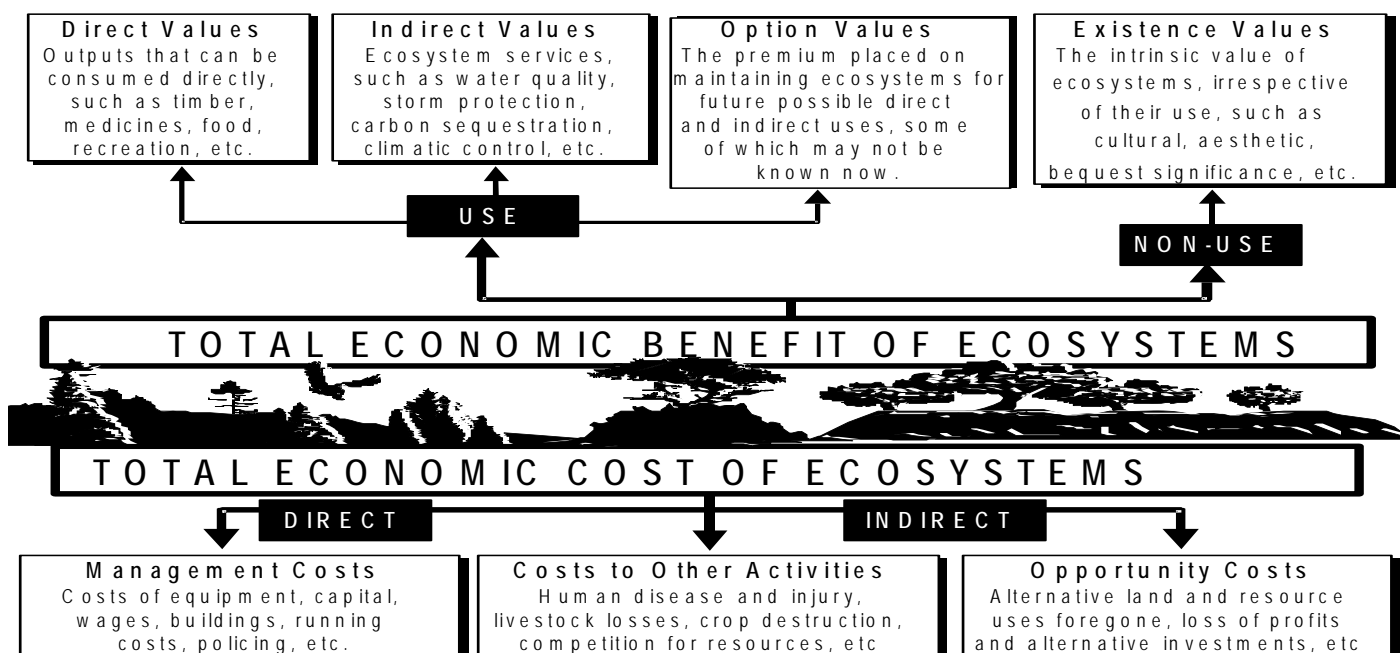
Direct Values
Outputs that can be consumed directly, such as timber, medicines, food, recreation, etc.

Indirect Values
Ecosystem services, such as water quality, storm protection, carbon sequestration, climatic control, etc.

Option Values
The premium placed on maintaining ecosystems for future possible direct and indirect uses, some of which may not be known now.

Existence Values
The intrinsic value of ecosystems, irrespective of their use, such as cultural, aesthetic, bequest significance, etc.

USE

NON-USE

TOTAL ECONOMIC BENEFIT OF ECOSYSTEMS

TOTAL ECONOMIC COST OF ECOSYSTEMS

DIRECT

INDIRECT

Management Costs
Costs of equipment, capital, wages, buildings, running costs, policing, etc.

Costs to Other Activities
Human disease and injury, livestock losses, crop destruction, competition for resources, etc

Opportunity Costs
Alternative land and resource uses foregone, loss of profits and alternative investments, etc